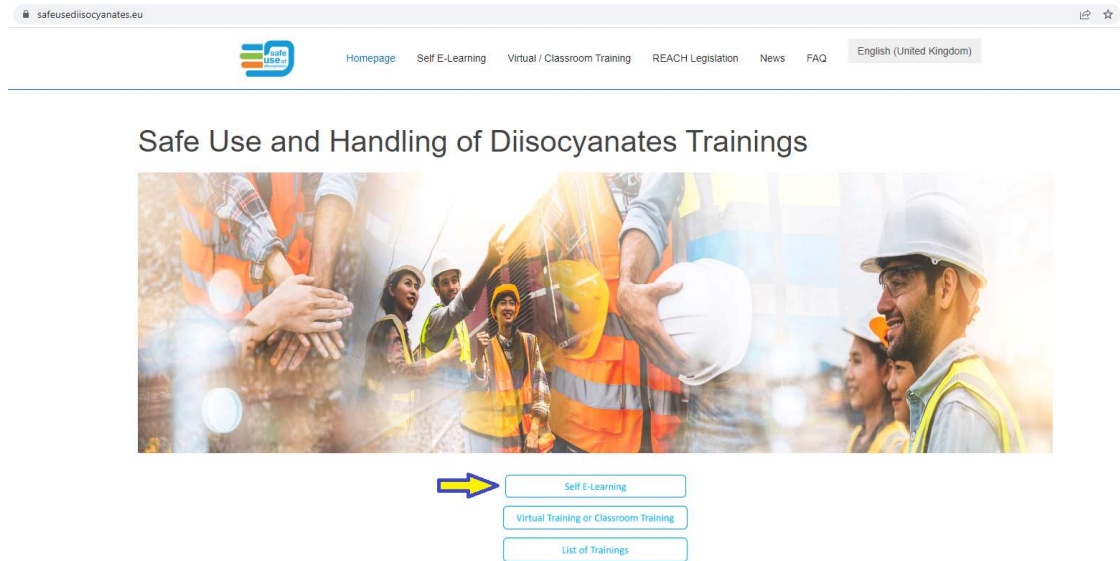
safeusediisocyanates.eu

safe use of

Homepage Self E-Learning Virtual / Classroom Training REACH Legislation News FAQ English (United Kingdom)

Safe Use and Handling of Diisocyanates Trainings

Self E-Learning

Virtual Training or Classroom Training

List of Trainings